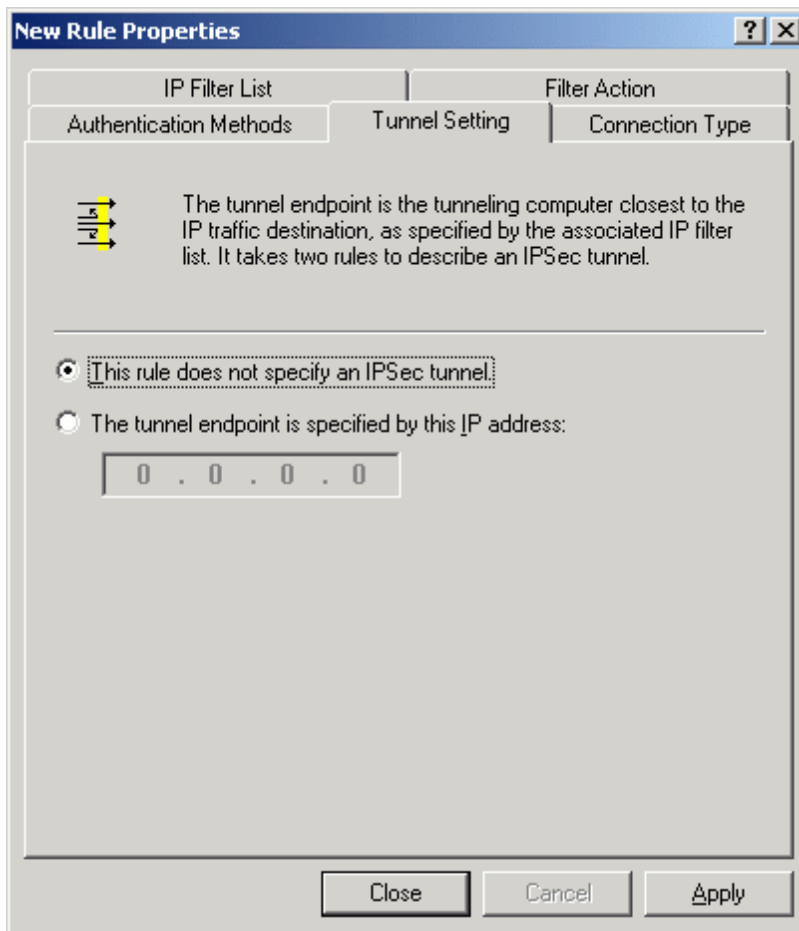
New Rule Properties

?

X

IP Filter List

Filter Action

Authentication Methods

Tunnel Setting

Connection Type

The tunnel endpoint is the tunneling computer closest to the IP traffic destination, as specified by the associated IP filter list. It takes two rules to describe an IPSec tunnel.

This rule does not specify an IPSec tunnel.

The tunnel endpoint is specified by this IP address:

0 . 0 . 0 . 0

Close

Cancel

Apply